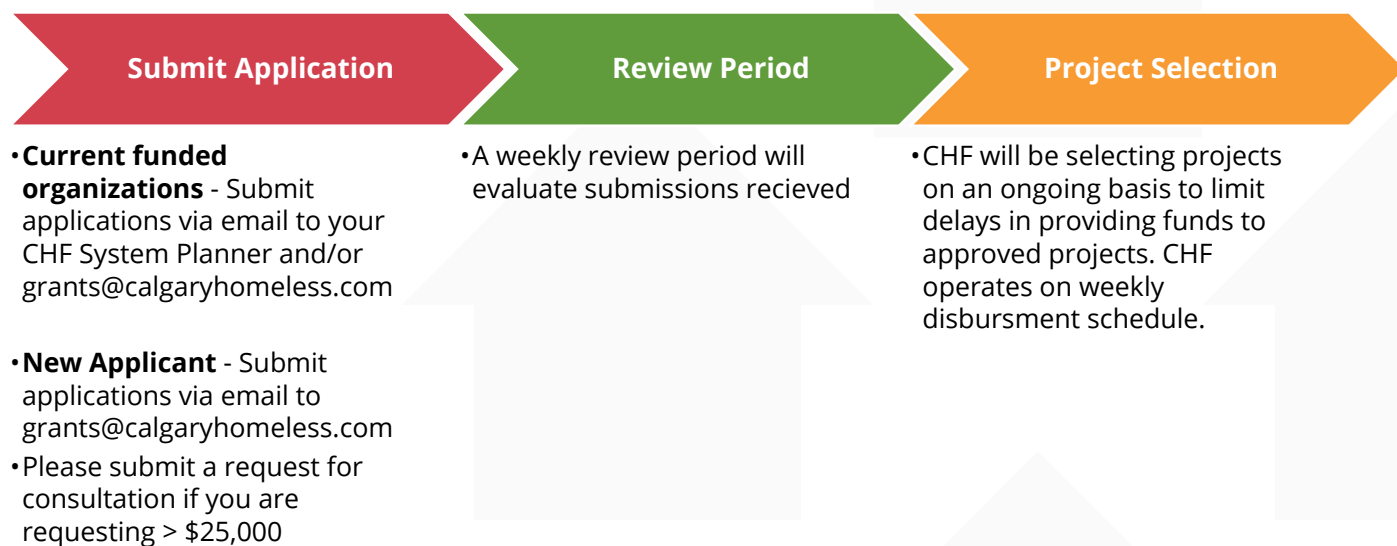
Submit Application

Review Period

Project Selection

•**Current funded organizations** - Submit applications via email to your CHF System Planner and/or grants@calgaryhomeless.com

•**New Applicant** - Submit applications via email to grants@calgaryhomeless.com

•Please submit a request for consultation if you are requesting > \$25,000

•A weekly review period will evaluate submissions recieved

•CHF will be selecting projects on an ongoing basis to limit delays in providing funds to approved projects. CHF operates on weekly disbursment schedule.